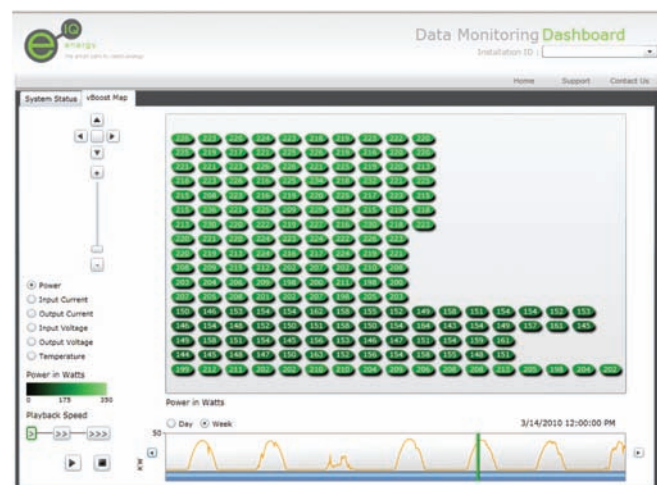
e IQ energy

Data Monitoring Dashboard

Installation ID :

Home Support Contact Us

System Status vBoost Map

Power
Input Current
Output Current
Input Voltage
Output Voltage
Temperature

Power in Watts

0 175 350

Playback Speed

> >> >>>

Power in Watts

Day Week

3/14/2010 12:00:00 PM

50

kW